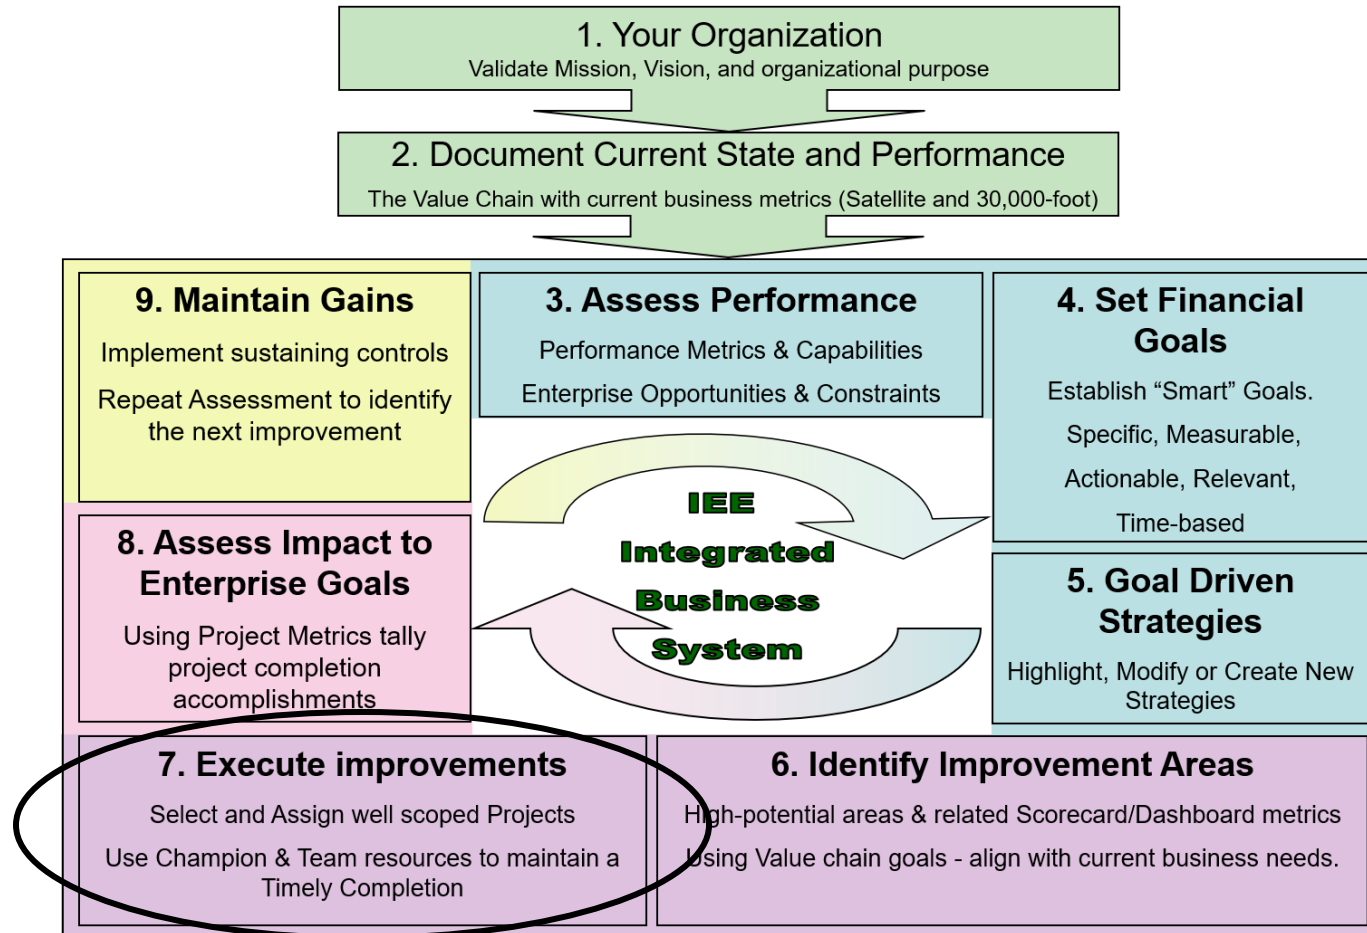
1. Your Organization
Validate Mission, Vision, and organizational purpose

2. Document Current State and Performance
The Value Chain with current business metrics (Satellite and 30,000-foot)

9. Maintain Gains
Implement sustaining controls
Repeat Assessment to identify the next improvement

3. Assess Performance
Performance Metrics & Capabilities
Enterprise Opportunities & Constraints

4. Set Financial Goals
Establish "Smart" Goals.
Specific, Measurable,
Actionable, Relevant,
Time-based

IEE
Integrated
Business
System

8. Assess Impact to Enterprise Goals
Using Project Metrics tally project completion accomplishments

5. Goal Driven Strategies
Highlight, Modify or Create New Strategies

7. Execute improvements
Select and Assign well scoped Projects
Use Champion & Team resources to maintain a Timely Completion

6. Identify Improvement Areas
High-potential areas & related Scorecard/Dashboard metrics
Using Value chain goals - align with current business needs.